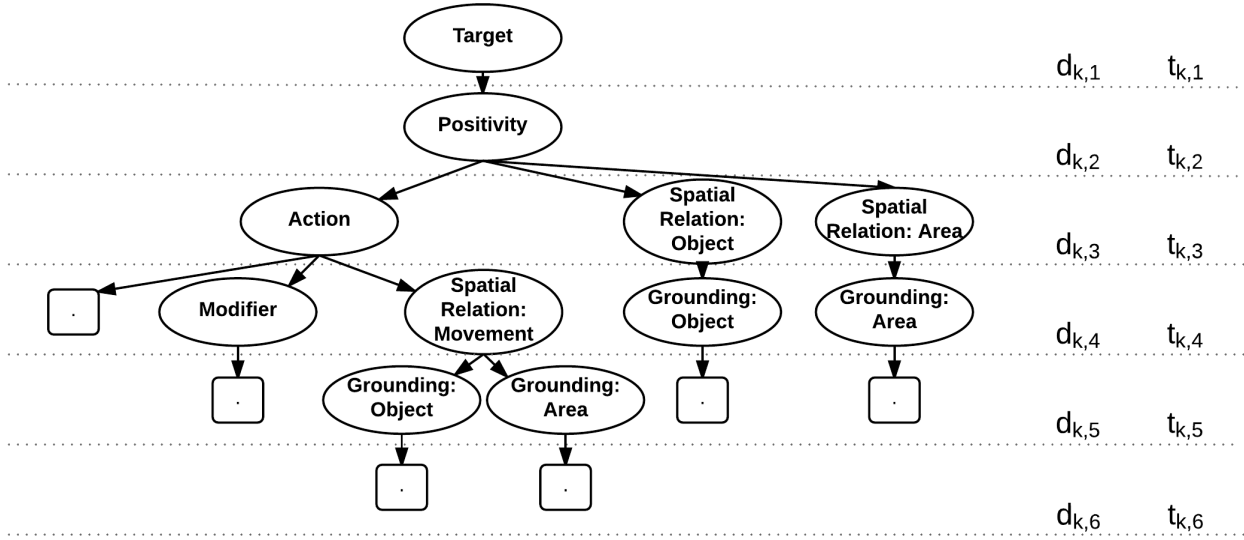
Target

$d_{k,1}$ $t_{k,1}$

Positivity

$d_{k,2}$ $t_{k,2}$

Action

Spatial Relation: Object

Spatial Relation: Area

$d_{k,3}$ $t_{k,3}$

.

Modifier

Spatial Relation: Movement

Grounding: Object

Grounding: Area

$d_{k,4}$ $t_{k,4}$

.

Grounding: Object

Grounding: Area

.

.

$d_{k,5}$ $t_{k,5}$

.

.

$d_{k,6}$ $t_{k,6}$